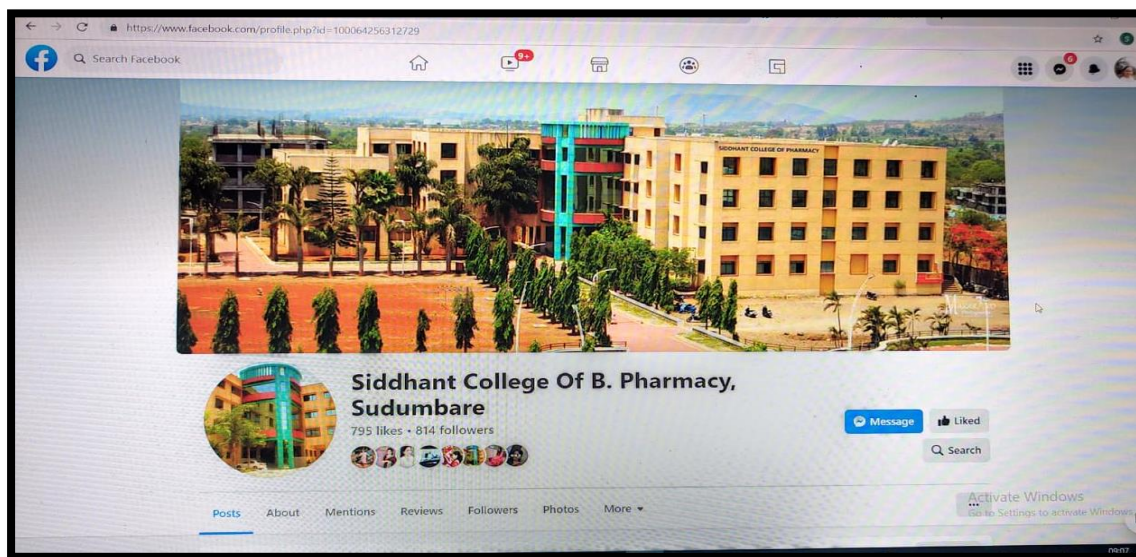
https://www.facebook.com/profile.php?id=100064256312729

Search Facebook

9+

6

SIDDHANT COLLEGE OF PHARMACY

Siddhant College Of B. Pharmacy, Sudumbare

795 likes • 814 followers

Message

Liked

Search

Posts About Mentions Reviews Followers Photos More

Activate Windows
Go to Settings to activate Windows.